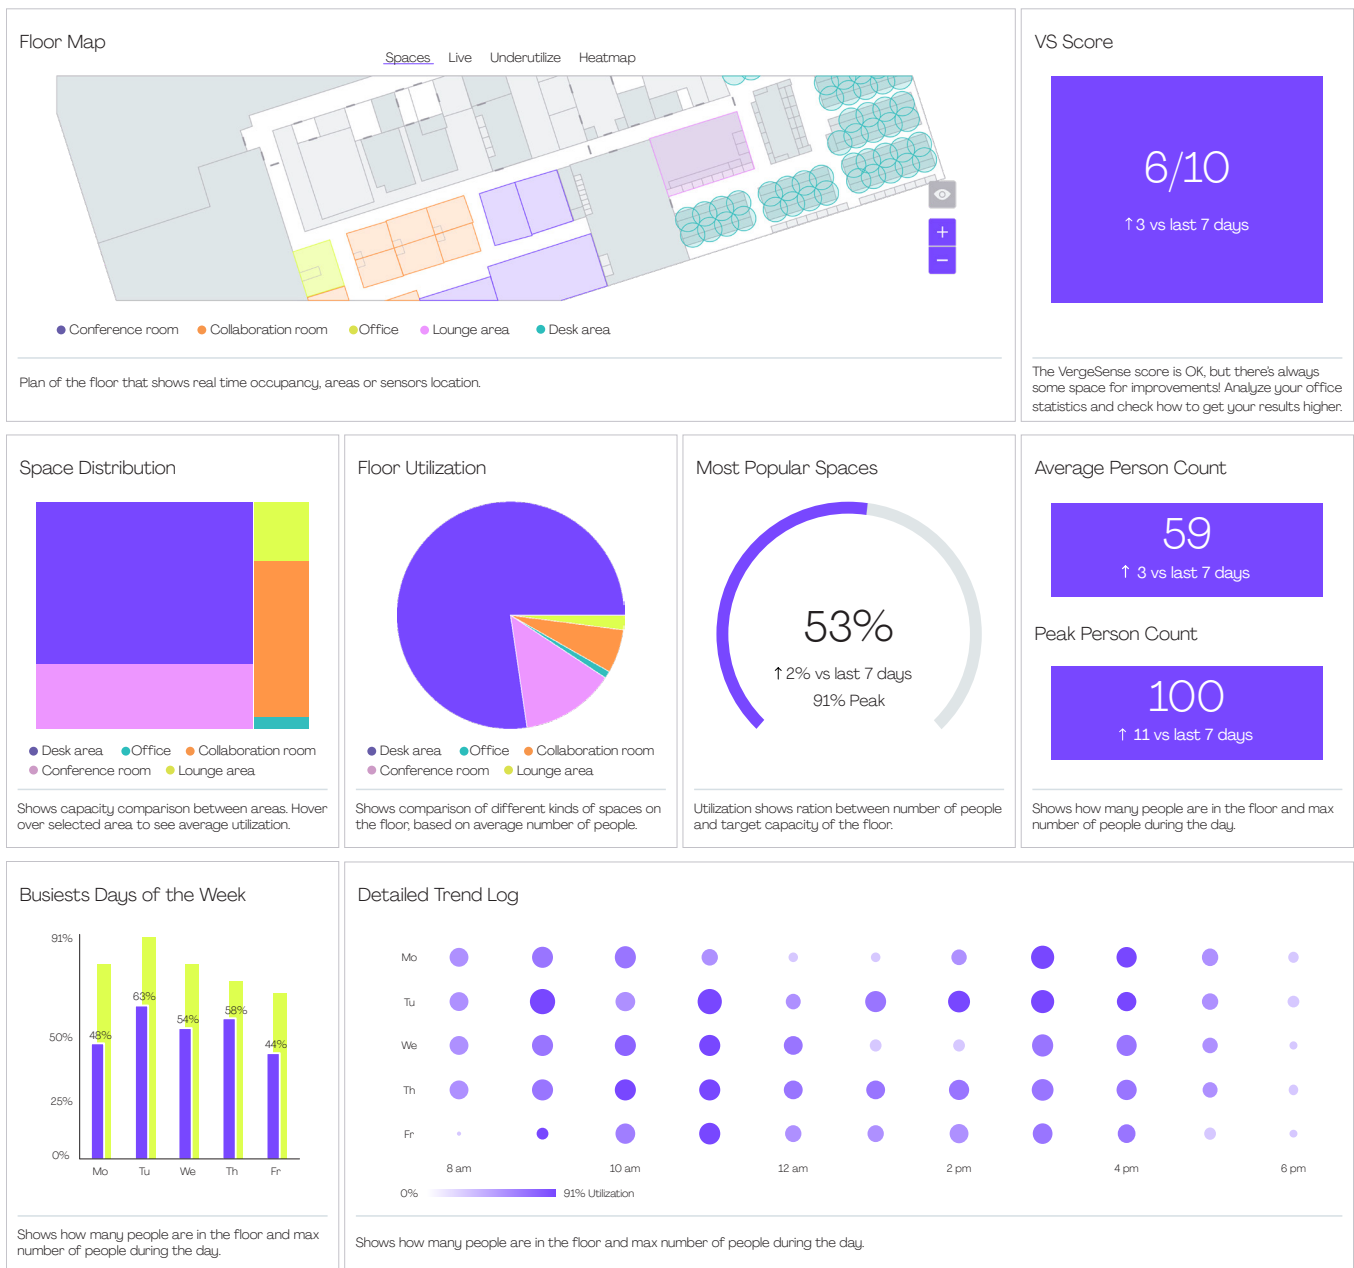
Floor Map

Spaces Live Underutilize Heatmap

+
−

Conference room Collaboration room Office Lounge area Desk area

Plan of the floor that shows real time occupancy, areas or sensors location.

VS Score

6/10

↑3 vs last 7 days

The VergeSense score is OK, but there's always some space for improvements! Analyze your office statistics and check how to get your results higher.

Space Distribution

Desk area Office Collaboration room Conference room Lounge area

Shows capacity comparison between areas. Hover over selected area to see average utilization.

Floor Utilization

Desk area Office Collaboration room Conference room Lounge area

Shows comparison of different kinds of spaces on the floor, based on average number of people.

Most Popular Spaces

53%

↑2% vs last 7 days

91% Peak

Utilization shows ration between number of people and target capacity of the floor.

Average Person Count

59

↑ 3 vs last 7 days

Peak Person Count

100

↑ 11 vs last 7 days

Shows how many people are in the floor and max number of people during the day.

Busiests Days of the Week

91%
50%
25%
0%
48%
63%
54%
58%
44%
Mo Tu We Th Fr

Shows how many people are in the floor and max number of people during the day.

Detailed Trend Log

Mo
Tu
We
Th
Fr

8 am 10 am 12 am 2 pm 4 pm 6 pm

0% 91% Utilization

Shows how many people are in the floor and max number of people during the day.